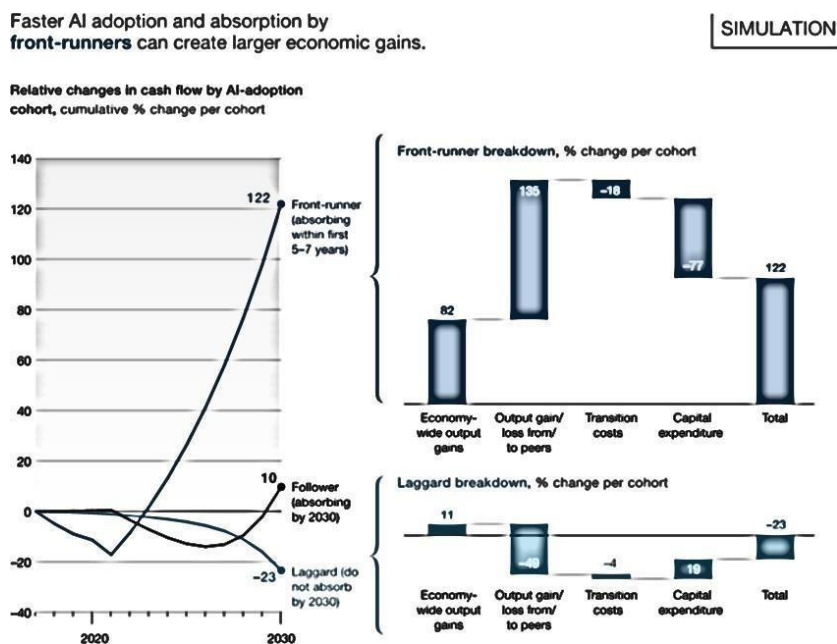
Faster AI adoption and absorption by front-runners can create larger economic gains.

SIMULATION

Relative changes in cash flow by AI-adoption cohort, cumulative % change per cohort

140
120
100
80
60
40
20
0
-20
-40

2020
2030

122
Front-runner (absorbing within first 5–7 years)

10
Follower (absorbing by 2030)

–23
Laggard (do not absorb by 2030)

Front-runner breakdown, % change per cohort

82
135
–18
–77
122

Economy-wide output gains
Output gain/loss from/to peers
Transition costs
Capital expenditure
Total

Laggard breakdown, % change per cohort

11
–49
–4
–19
–23

Economy-wide output gains
Output gain/loss from/to peers
Transition costs
Capital expenditure
Total